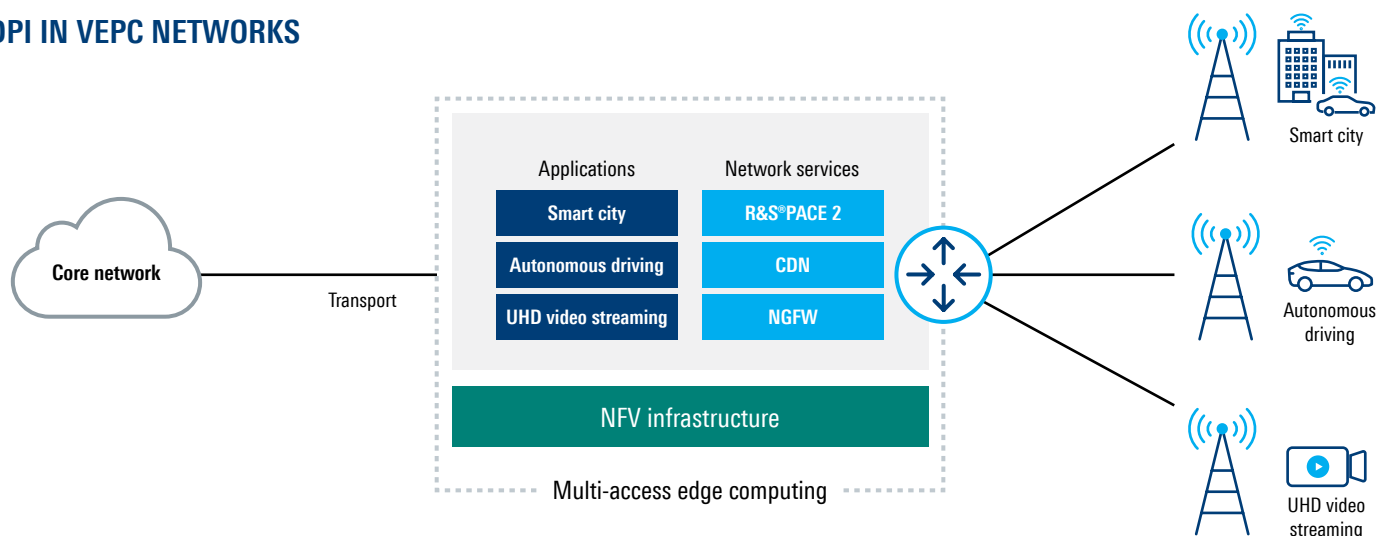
DPI IN VEPC NETWORKS

Core network

Transport

Applications

Smart city

Autonomous driving

UHD video streaming

Network services

R&S®PACE 2

CDN

NGFW

NFV infrastructure

Multi-access edge computing

Smart city

Autonomous driving

UHD video streaming